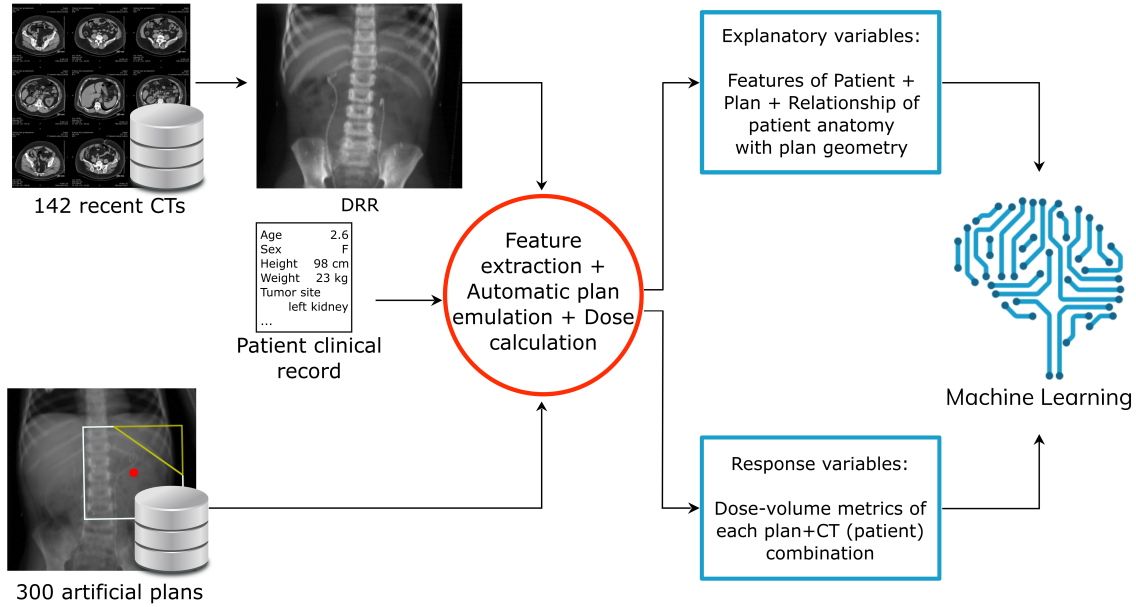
142 recent CTs

DRR

| Age | 2.6 |
|---|---|
| Sex | F |
| Height | 98 cm |
| Weight | 23 kg |
| Tumor site | |
| | left kidney |
| ... | |

Patient clinical record

300 artificial plans

Feature extraction + Automatic plan emulation + Dose calculation

Explanatory variables:

Features of Patient + Plan + Relationship of patient anatomy with plan geometry

Response variables:

Dose-volume metrics of each plan+CT (patient) combination

Machine Learning